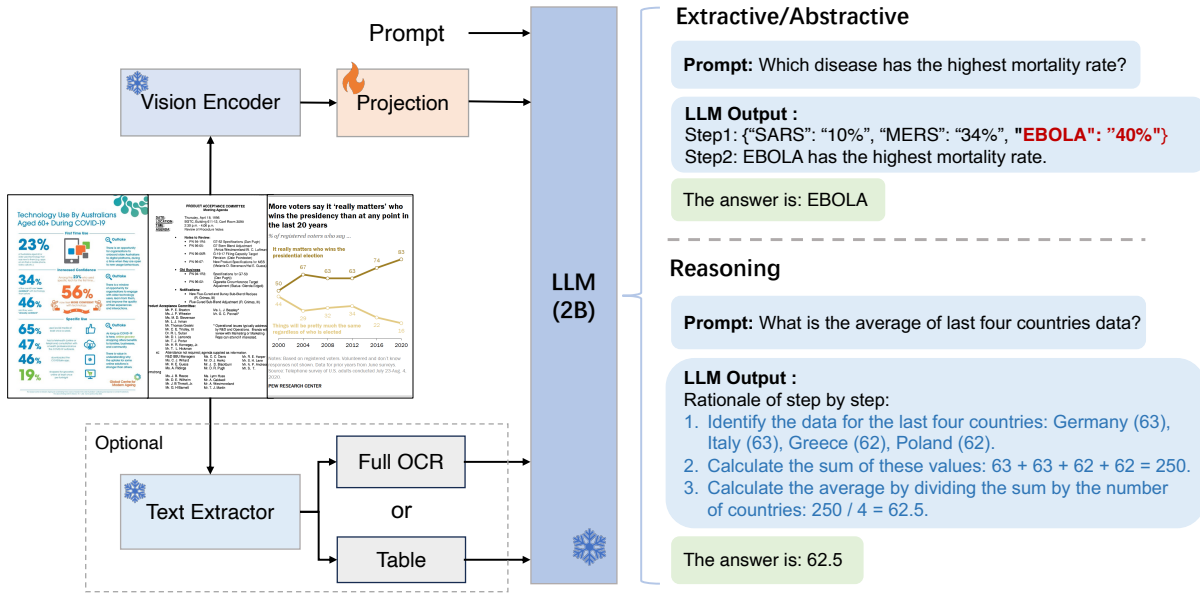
Prompt

Vision Encoder

Projection

LLM (2B)

Technology Use By Australians Aged 60+ During COVID-19

23%

34%

56%

46%

65%

47%

46%

19%

PRODUCT ACCEPTANCE COMMITTEE

More voters say it 'really matters' who wins the presidency than at any point in the last 20 years

% of registered voters who say ...

It really matters who wins the presidential election

Things will be pretty much the same regardless of who is elected

2000 2004 2008 2012 2016 2020

PEW RESEARCH CENTER

Optional

Text Extractor

Full OCR

or

Table

Extractive/Abstractive

Prompt: Which disease has the highest mortality rate?

LLM Output :
Step1: {"SARS": "10%", "MERS": "34%", "EBOLA": "40%"}
Step2: EBOLA has the highest mortality rate.

The answer is: EBOLA

Reasoning

Prompt: What is the average of last four countries data?

LLM Output :
Rationale of step by step:
1. Identify the data for the last four countries: Germany (63), Italy (63), Greece (62), Poland (62).
2. Calculate the sum of these values: 63 + 63 + 62 + 62 = 250.
3. Calculate the average by dividing the sum by the number of countries: 250 / 4 = 62.5.

The answer is: 62.5